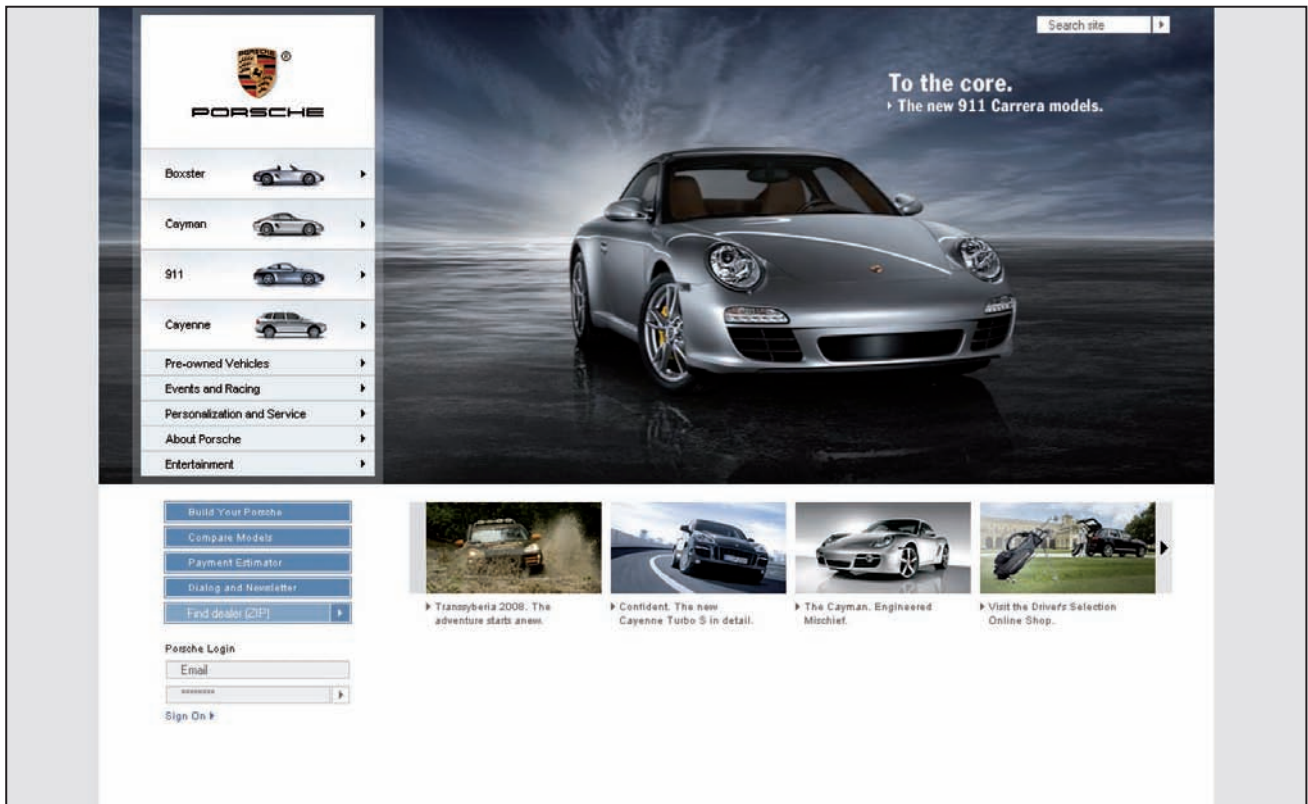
Search site

PORSCHE

To the core.
The new 911 Carrera models.

Boxster

Cayman

911

Cayenne

Pre-owned Vehicles

Events and Racing

Personalization and Service

About Porsche

Entertainment

Build Your Porsche

Compare Models

Payment Estimator

Dialog and Newsletter

Find dealer (ZIP)

Porsche Login

Email

********

Sign On

Transsyberia 2008. The adventure starts anew.

Confident. The new Cayenne Turbo S in detail.

The Cayman. Engineered Mischief.

Visit the Driver's Selection Online Shop.